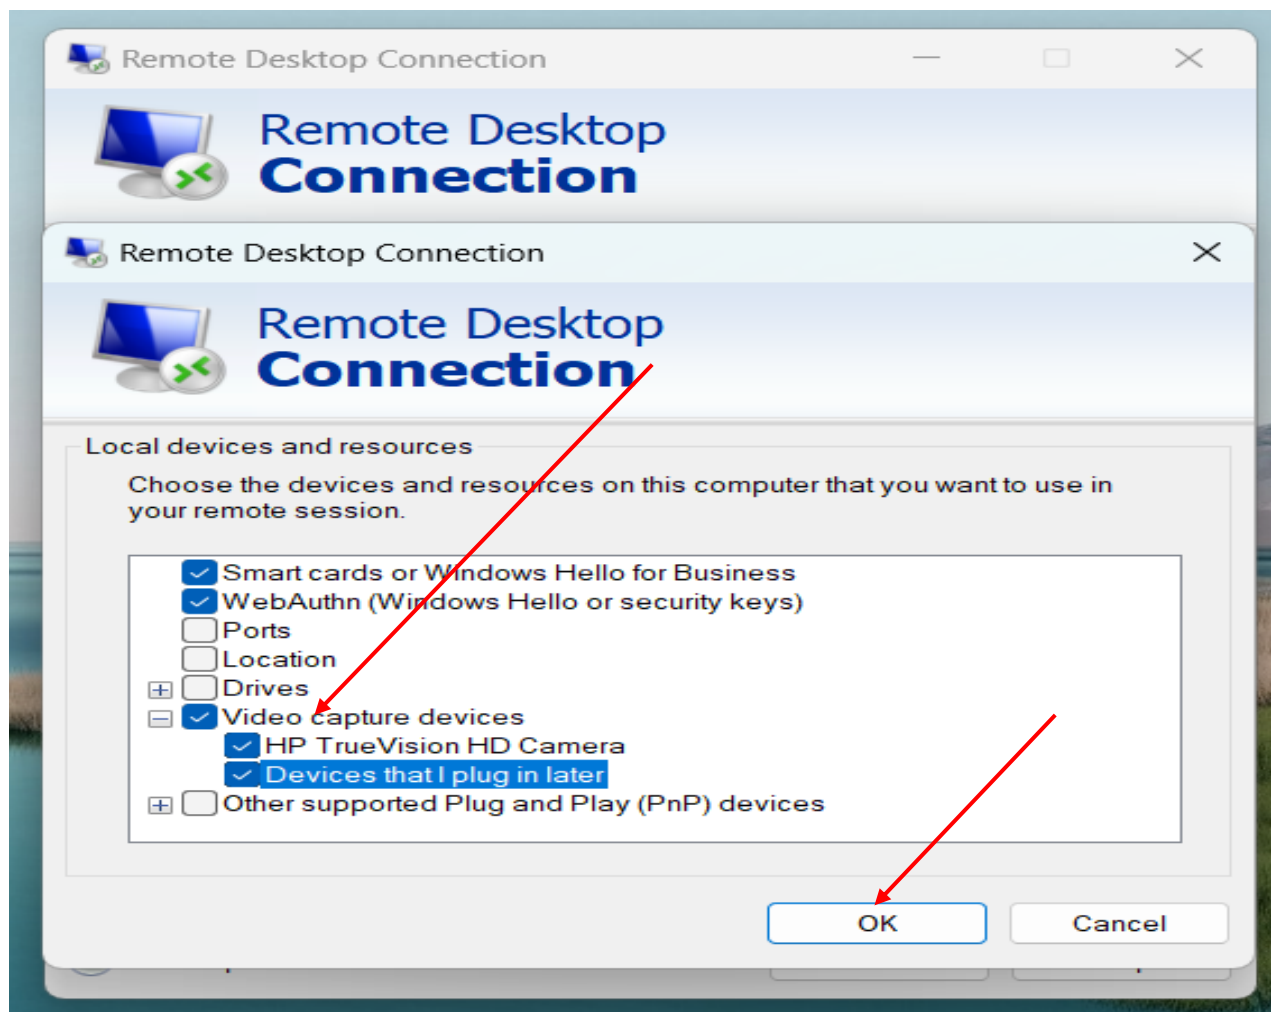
Remote Desktop Connection

Remote Desktop
Connection

Remote Desktop Connection

Remote Desktop
Connection

Local devices and resources

Choose the devices and resources on this computer that you want to use in your remote session.

Smart cards or Windows Hello for Business
WebAuthn (Windows Hello or security keys)
Ports
Location
Drives
Video capture devices
HP TrueVision HD Camera
Devices that I plug in later
Other supported Plug and Play (PnP) devices

OK
Cancel